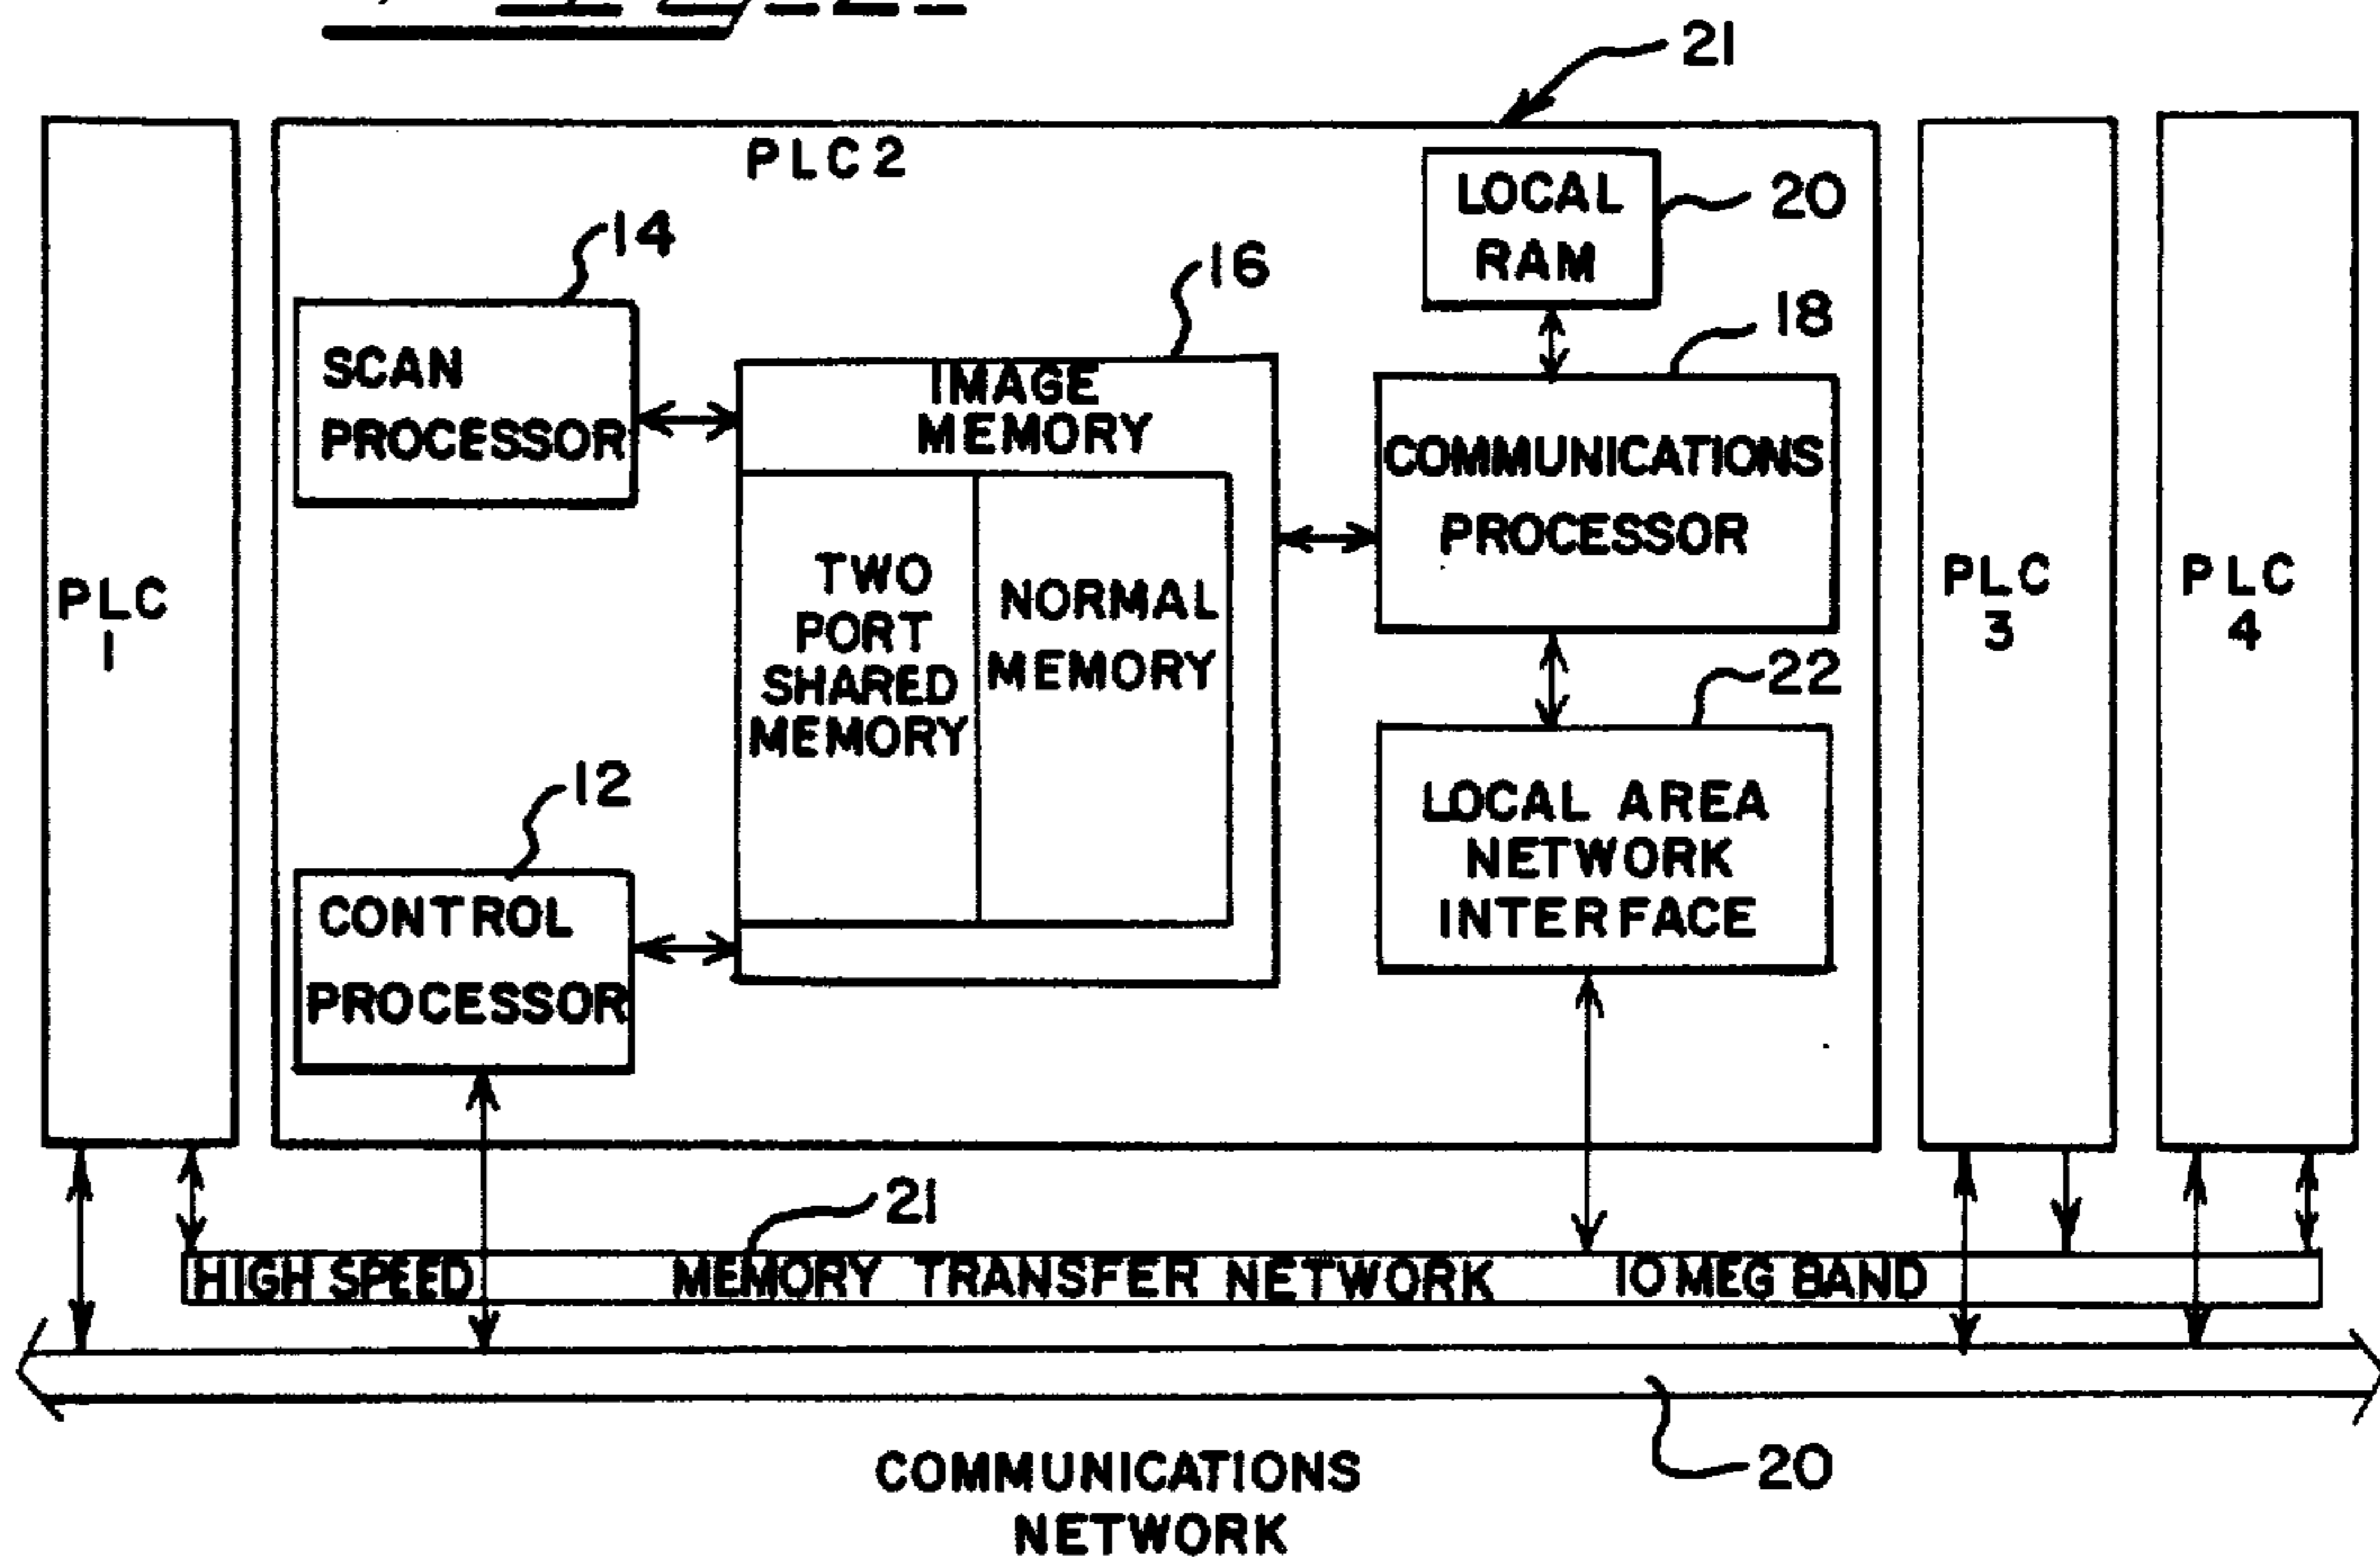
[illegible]

21

PLC 1

PLC2

LOCAL RAM

20

14

SCAN PROCESSOR

16

IMAGE MEMORY

TWO PORT SHARED MEMORY

NORMAL MEMORY

18

COMMUNICATIONS PROCESSOR

PLC 3

PLC 4

22

LOCAL AREA NETWORK INTERFACE

12

CONTROL PROCESSOR

21

HIGH SPEED MEMORY TRANSFER NETWORK IOMEG BAND

20

COMMUNICATIONS NETWORK